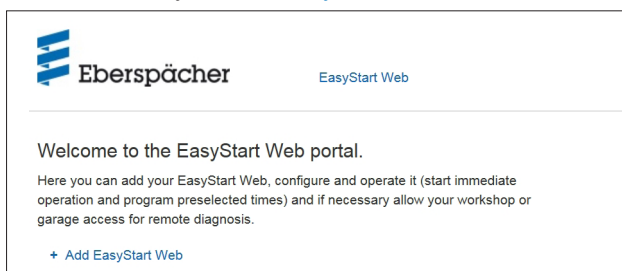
Eberspächer

EasyStart Web

Welcome to the EasyStart Web portal.

Here you can add your EasyStart Web, configure and operate it (start immediate operation and program preselected times) and if necessary allow your workshop or garage access for remote diagnosis.

+ Add EasyStart Web